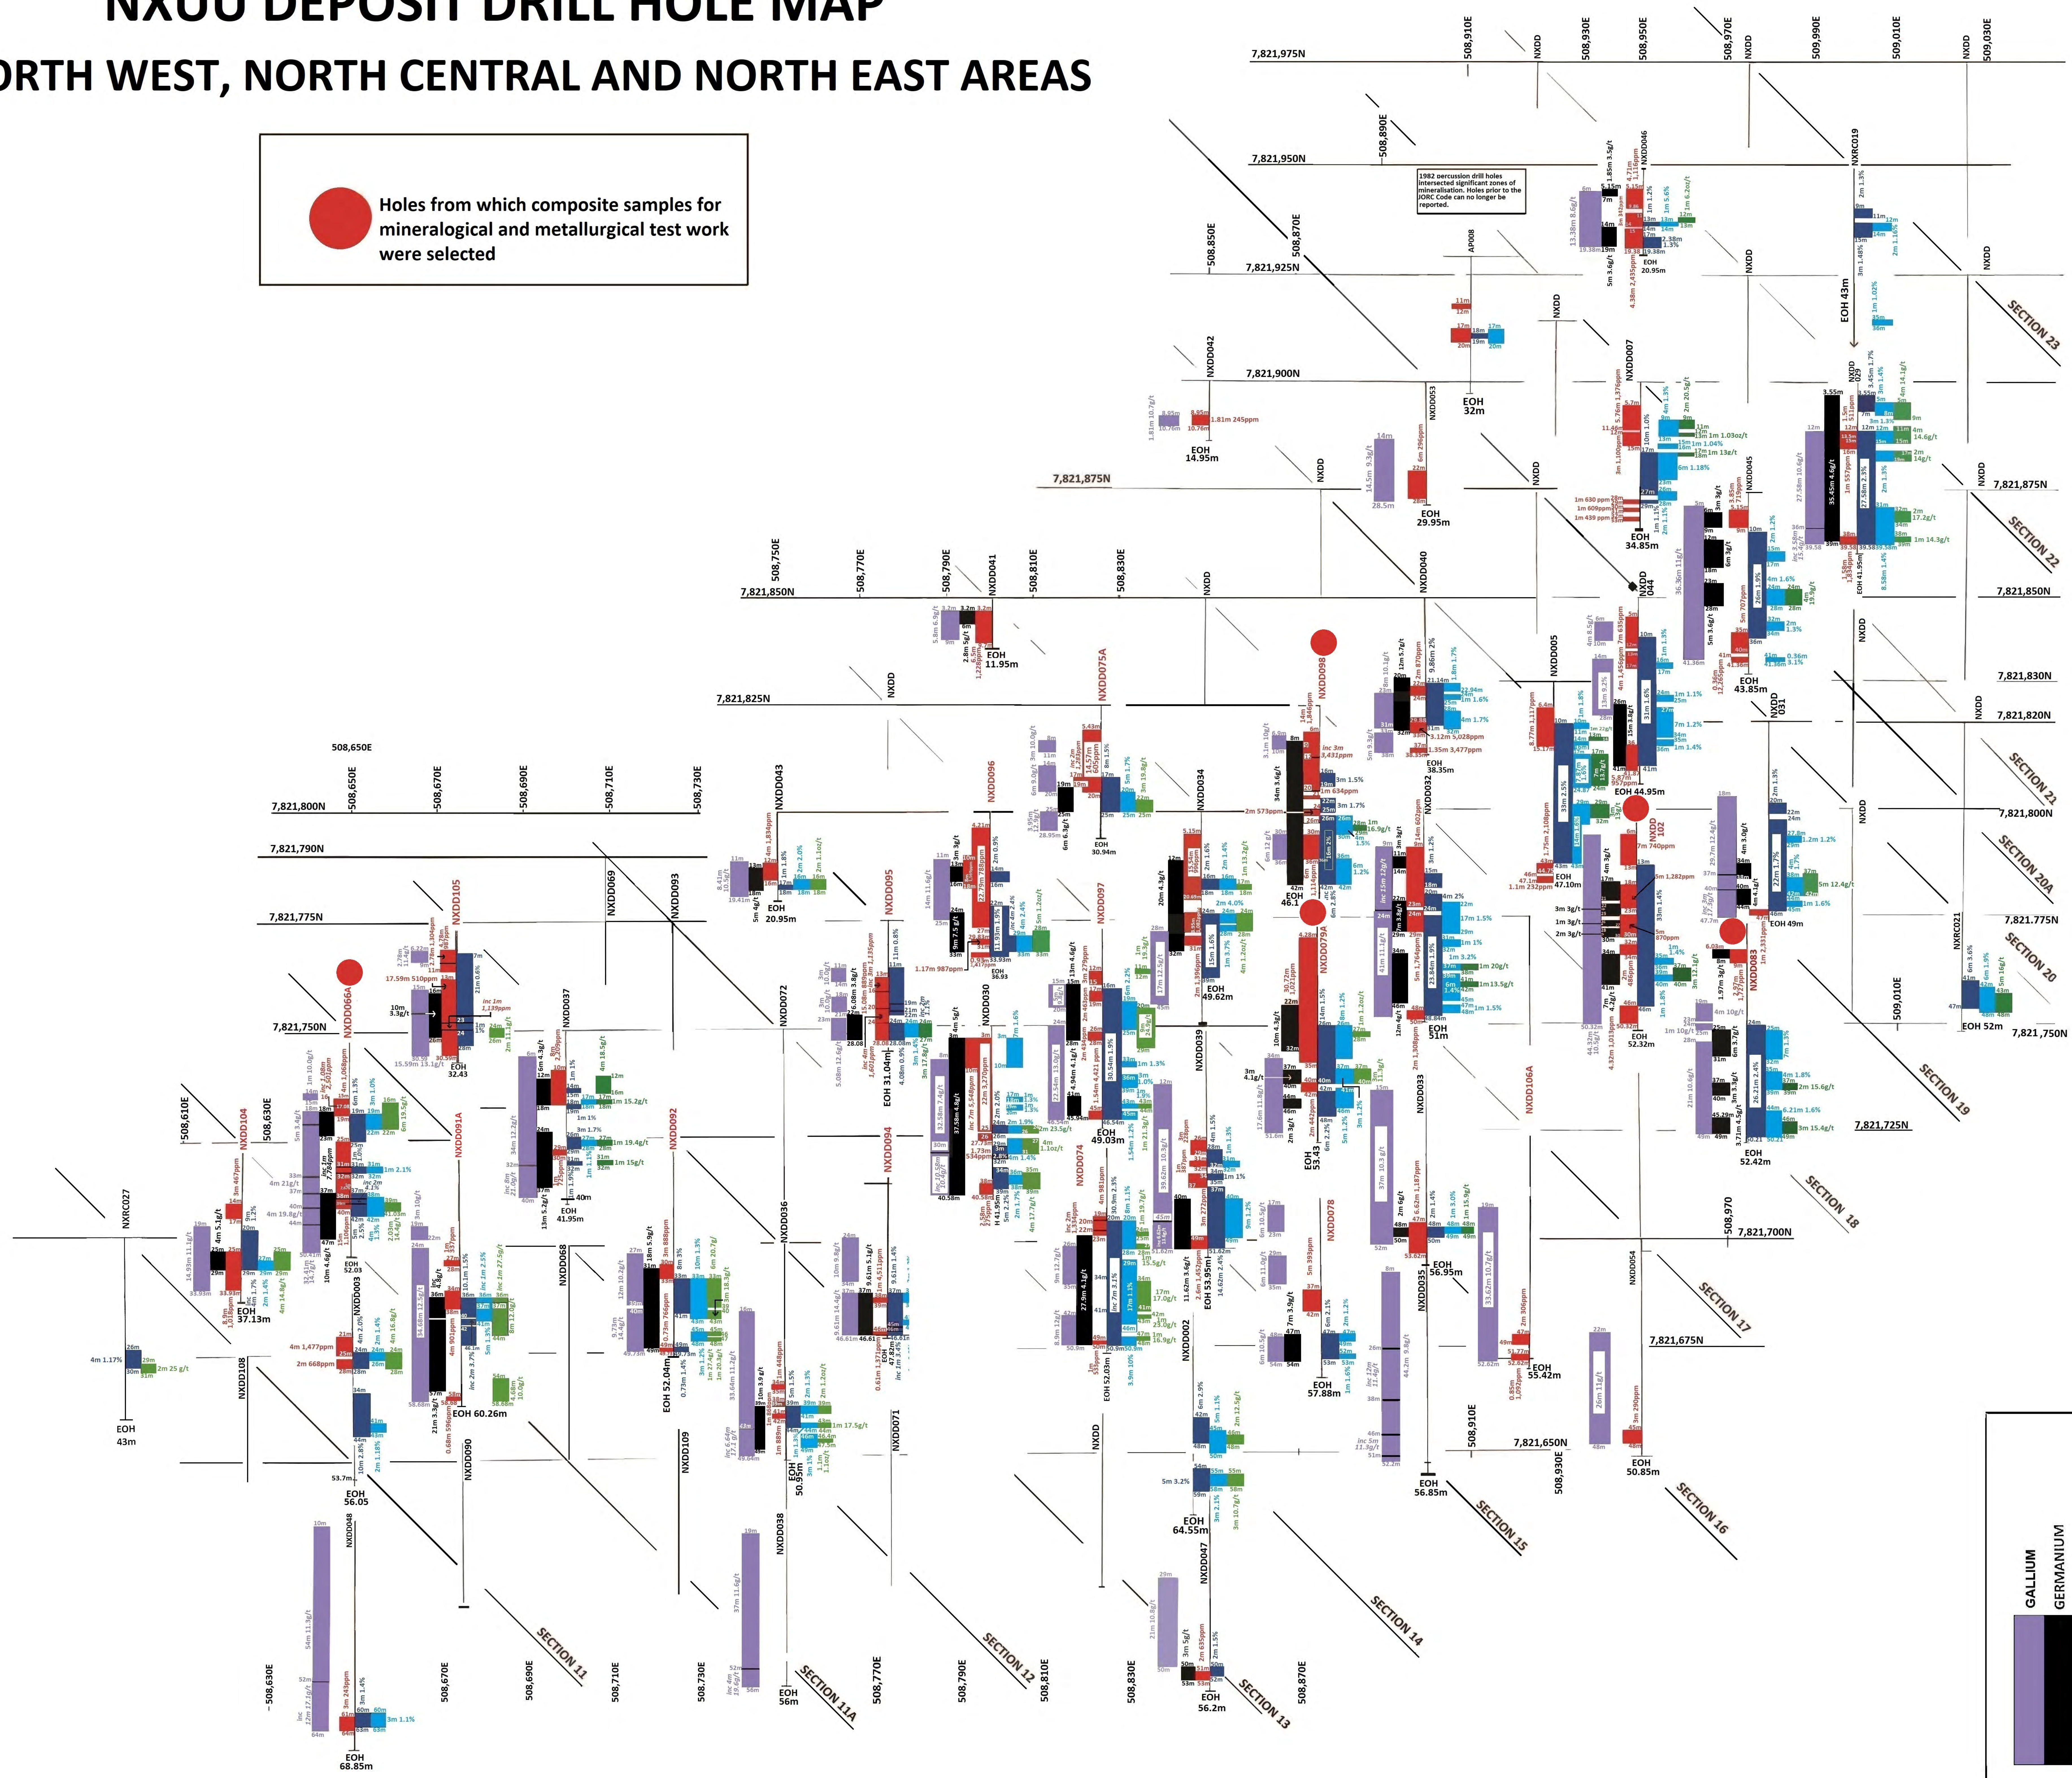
NXUU DEPOSIT DRILL HOLE MAP
ORTH WEST, NORTH CENTRAL AND NORTH EAST AREAS

Holes from which composite samples for mineralogical and metallurgical test work were selected

1982 percussion drill holes intersected significant zones of mineralisation. Holes prior to the JORC Code can no longer be reported.

7,821,975N
7,821,950N
7,821,925N
7,821,900N
7,821,875N
7,821,850N
7,821,830N
7,821,825N
7,821,820N
7,821,800N
7,821,790N
7,821,775N
7,821,750N
7,821,725N
7,821,700N
7,821,675N
7,821,650N

508,650E
508,670E
508,690E
508,710E
508,730E
508,750E
508,770E
508,790E
508,810E
508,830E
508,850E
508,870E
508,890E
508,910E
508,930E
508,950E
508,970E
509,010E
509,030E
508,610E
508,630E

NXDD066A
NXDD105
NXDD104
NXDD091A
NXDD092
NXDD094
NXDD095
NXDD096
NXDD097
NXDD074
NXDD075A
NXDD098
NXDD079A
NXDD078
NXDD083
NXDD102
NXDD106A
NXDD041
NXDD042
NXDD043
NXDD053
NXDD040
NXDD034
NXDD039
NXDD032
NXDD033
NXDD035
NXDD030
NXDD072
NXDD036
NXDD037
NXDD068
NXDD069
NXDD093
NXDD003
NXDD108
NXDD090
NXDD109
NXDD038
NXDD071
NXDD002
NXDD047
NXDD048
NXDD054
NXDD005
NXDD007
NXDD045
NXDD046
NXDD 044
NXDD 031
NXRC019
NXRC021
NXRC027
AP008

EOH 43m
EOH 56.05
EOH 68.85m
EOH 37.13m
EOH 52.03
EOH 32.43
EOH 60.26m
EOH 41.95m
EOH 52.04m
EOH 50.95
EOH 56m
EOH 31.04m
EOH 20.95m
EOH 11.95m
EOH 36.93
EOH 30.94m
EOH 49.03m
EOH 52.03m
EOH 49.62m
EOH 53.95m
EOH 64.55m
EOH 56.2m
EOH 46.1
EOH 53.43
EOH 57.88m
EOH 38.35m
EOH 51m
EOH 56.95m
EOH 56.85m
EOH 55.42m
EOH 47.10m
EOH 52.32m
EOH 44.95m
EOH 34.85m
EOH 43.85m
EOH 49m
EOH 52.42m
EOH 50.85m
EOH 52m
EOH 14.95m
EOH 29.95m
EOH 32m
EOH 20.95m

SECTION 11
SECTION 11A
SECTION 12
SECTION 13
SECTION 14
SECTION 15
SECTION 16
SECTION 17
SECTION 18
SECTION 19
SECTION 20
SECTION 20A
SECTION 21
SECTION 22
SECTION 23

GALLIUM
GERMANIUM